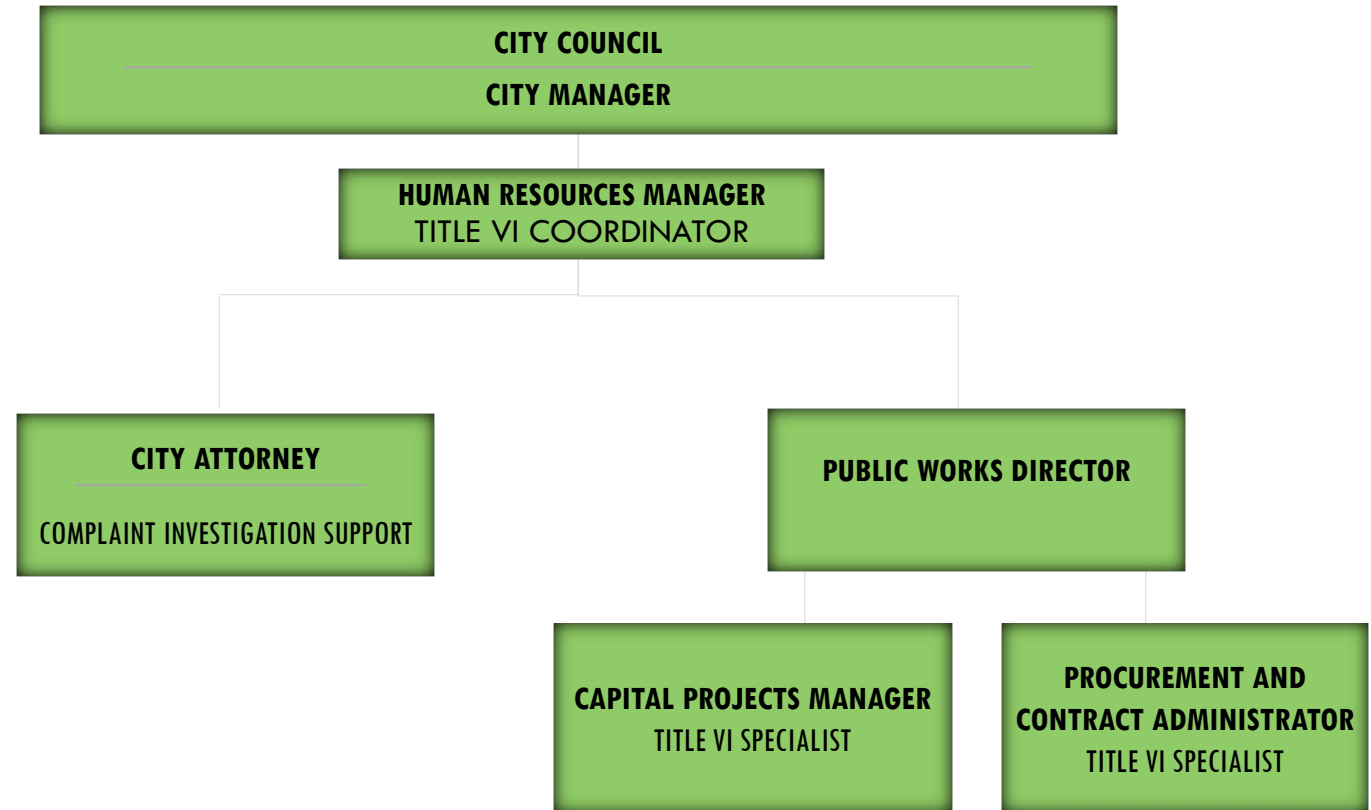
CITY COUNCIL

CITY MANAGER

HUMAN RESOURCES MANAGER
TITLE VI COORDINATOR

CITY ATTORNEY

COMPLAINT INVESTIGATION SUPPORT

PUBLIC WORKS DIRECTOR

CAPITAL PROJECTS MANAGER
TITLE VI SPECIALIST

PROCUREMENT AND CONTRACT ADMINISTRATOR
TITLE VI SPECIALIST